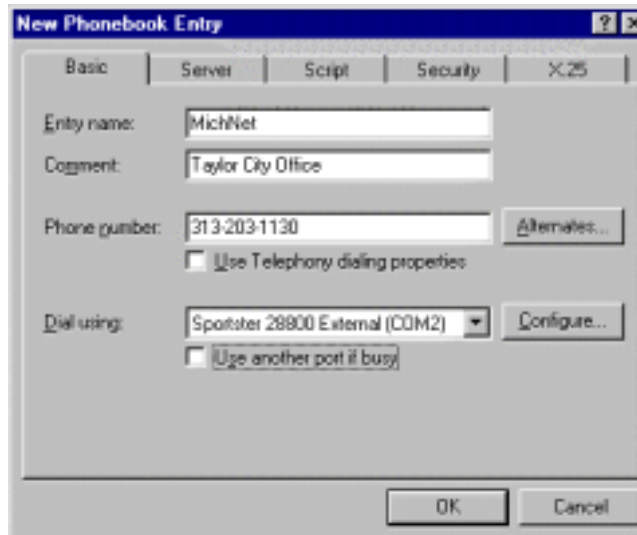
New Phonebook Entry

?

Basic

Server

Script

Security

X.25

Entry name:

MichNet

Comment:

Taylor City Office

Phone number:

313-203-1130

Alternates...

Use Telephony dialing properties

Dial using:

Sportster 28800 External (COM2)

Configure...

Use another port if busy

OK

Cancel